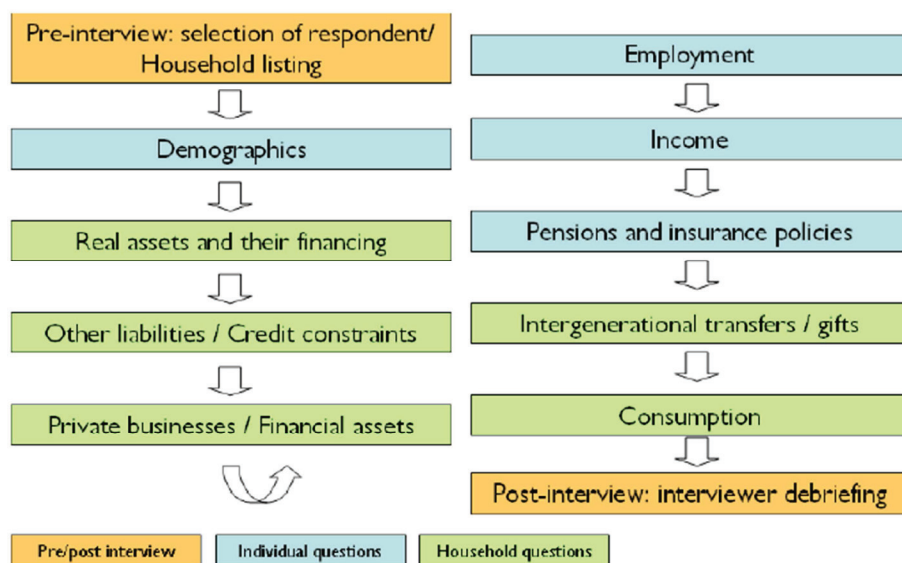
Pre-interview: selection of respondent/ Household listing

Demographics

Real assets and their financing

Other liabilities / Credit constraints

Private businesses / Financial assets

Employment

Income

Pensions and insurance policies

Intergenerational transfers / gifts

Consumption

Post-interview: interviewer debriefing

Pre/post interview

Individual questions

Household questions